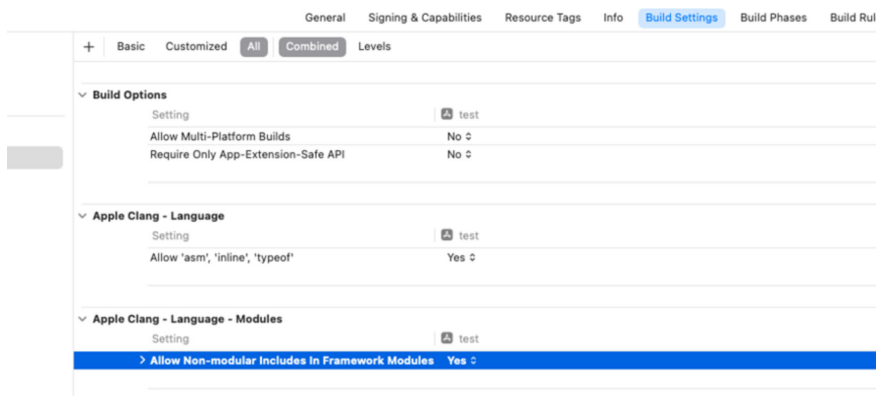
General Signing & Capabilities Resource Tags Info Build Settings Build Phases Build Rul

+ Basic Customized All Combined Levels

Build Options

| Setting | test |
|---|---|
| Allow Multi-Platform Builds | No ◊ |
| Require Only App-Extension-Safe API | No ◊ |

Apple Clang - Language

| Setting | test |
|---|---|
| Allow 'asm', 'inline', 'typeof' | Yes ◊ |

Apple Clang - Language - Modules

| Setting | test |
|---|---|
| > Allow Non-modular Includes In Framework Modules | Yes ◊ |